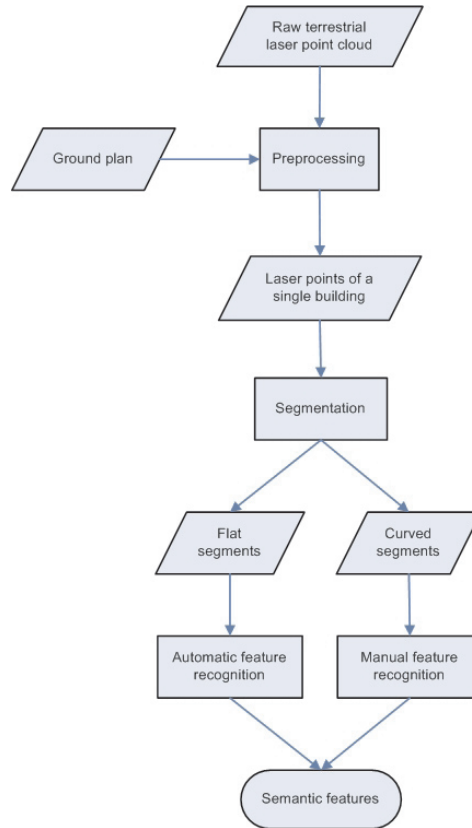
Raw terrestrial laser point cloud

Ground plan

Preprocessing

Laser points of a single building

Segmentation

Flat segments

Curved segments

Automatic feature recognition

Manual feature recognition

Semantic features